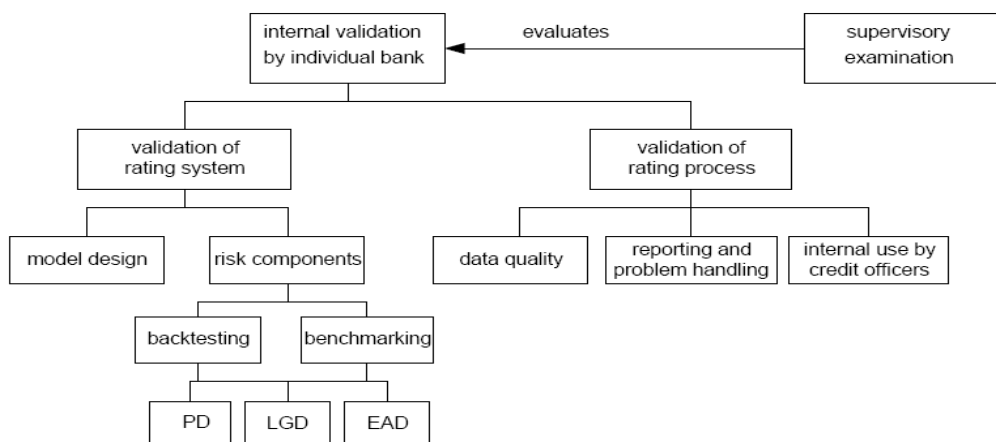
internal validation by individual bank

evaluates

supervisory examination

validation of rating system

validation of rating process

model design

risk components

data quality

reporting and problem handling

internal use by credit officers

backtesting

benchmarking

PD

LGD

EAD